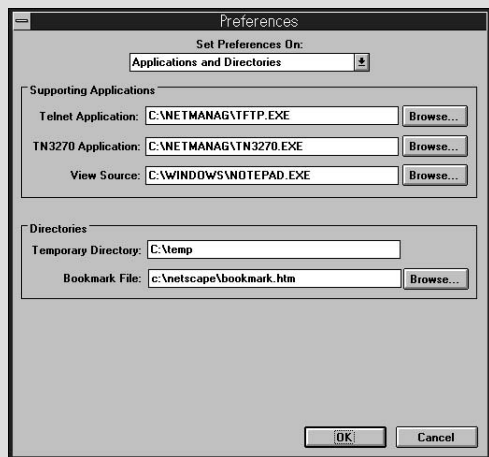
Preferences

Set Preferences On:

Applications and Directories

Supporting Applications

Telnet Application: C:\NETMANAG\TFTP.EXE Browse...

TN3270 Application: C:\NETMANAG\TN3270.EXE Browse...

View Source: C:\WINDOWS\NOTEPAD.EXE Browse...

Directories

Temporary Directory: C:\temp

Bookmark File: c:\netscape\bookmark.htm Browse...

OK Cancel